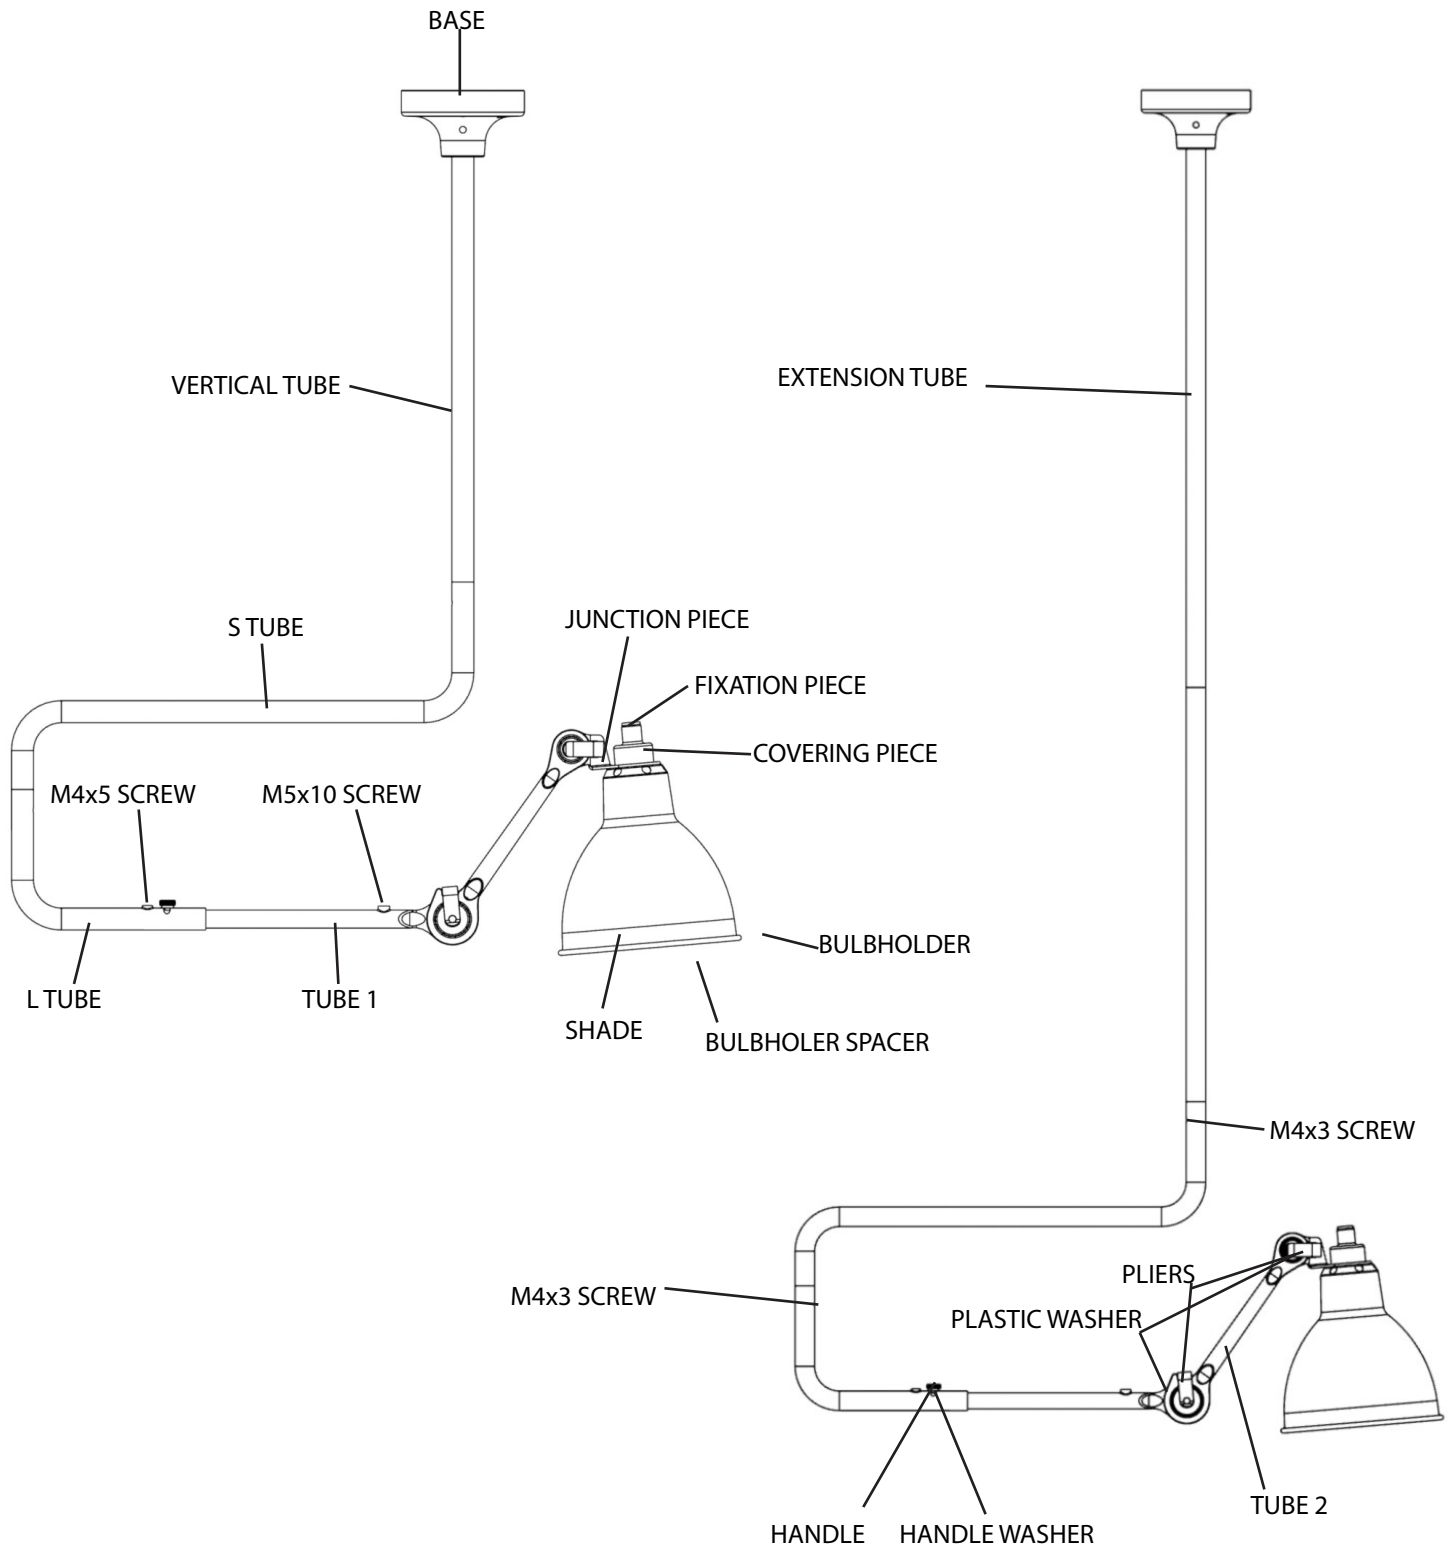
BASE

VERTICAL TUBE

EXTENSION TUBE

S TUBE

JUNCTION PIECE

FIXATION PIECE

COVERING PIECE

M4x5 SCREW

M5x10 SCREW

BULBHOLDER

L TUBE

TUBE 1

SHADE

BULBHOLER SPACER

M4x3 SCREW

PLIERS

M4x3 SCREW

PLASTIC WASHER

TUBE 2

HANDLE

HANDLE WASHER